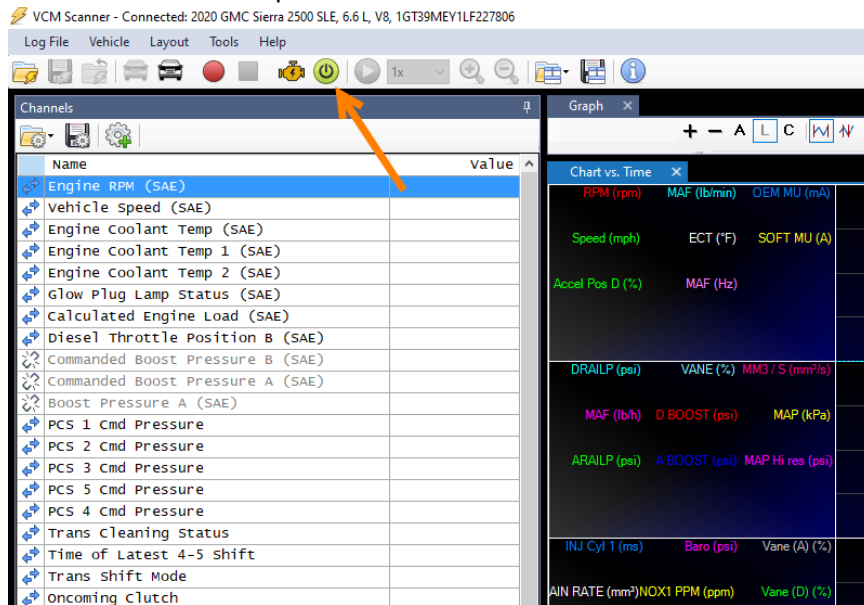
VCM Scanner - Connected: 2020 GMC Sierra 2500 SLE, 6.6 L, V8, 1GT39MEY1LF227806

Log File Vehicle Layout Tools Help

1x

Channels

| Name | Value |
|---|---|
| Engine RPM (SAE) | |
| Vehicle Speed (SAE) | |
| Engine Coolant Temp (SAE) | |
| Engine Coolant Temp 1 (SAE) | |
| Engine Coolant Temp 2 (SAE) | |
| Glow Plug Lamp Status (SAE) | |
| Calculated Engine Load (SAE) | |
| Diesel Throttle Position B (SAE) | |
| Commanded Boost Pressure B (SAE) | |
| Commanded Boost Pressure A (SAE) | |
| Boost Pressure A (SAE) | |
| PCS 1 Cmd Pressure | |
| PCS 2 Cmd Pressure | |
| PCS 3 Cmd Pressure | |
| PCS 5 Cmd Pressure | |
| PCS 4 Cmd Pressure | |
| Trans Cleaning Status | |
| Time of Latest 4-5 Shift | |
| Trans Shift Mode | |
| Oncoming Clutch | |

Graph

+ − A L C

Chart vs. Time

RPM (rpm) MAF (lb/min) OEM MU (mA)
Speed (mph) ECT (°F) SOFT MU (A)
Accel Pos D (%) MAF (Hz)

DRAILP (psi) VANE (%) MM3 / S (mm³/s)
MAF (lb/h) D BOOST (psi) MAP (kPa)
ARAILP (psi) A BOOST (psi) MAP Hi res (psi)

INJ Cyl 1 (ms) Baro (psi) Vane (A) (%)
AIN RATE (mm³) NOX1 PPM (ppm) Vane (D) (%)